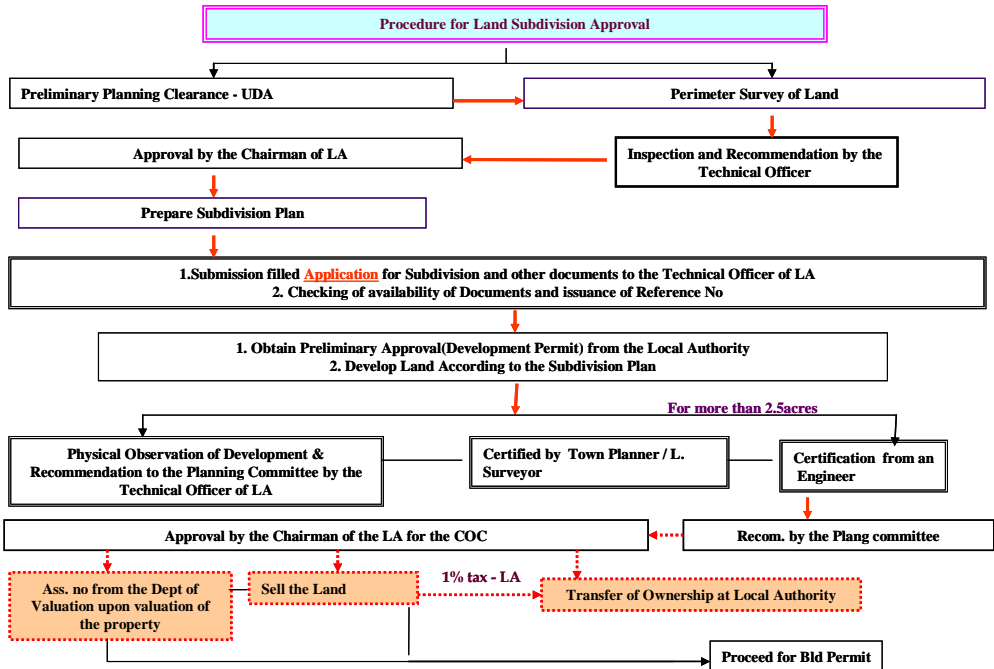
Procedure for Land Subdivision Approval

Preliminary Planning Clearance - UDA

Perimeter Survey of Land

Approval by the Chairman of LA

Inspection and Recommendation by the Technical Officer

Prepare Subdivision Plan

1.Submission filled Application for Subdivision and other documents to the Technical Officer of LA
2. Checking of availability of Documents and issuance of Reference No

1. Obtain Preliminary Approval(Development Permit) from the Local Authority
2. Develop Land According to the Subdivision Plan

For more than 2.5acres

Physical Observation of Development & Recommendation to the Planning Committee by the Technical Officer of LA

Certified by Town Planner / L. Surveyor

Certification from an Engineer

Approval by the Chairman of the LA for the COC

Recom. by the Plang committee

Ass. no from the Dept of Valuation upon valuation of the property

Sell the Land

1% tax - LA

Transfer of Ownership at Local Authority

Proceed for Bld Permit